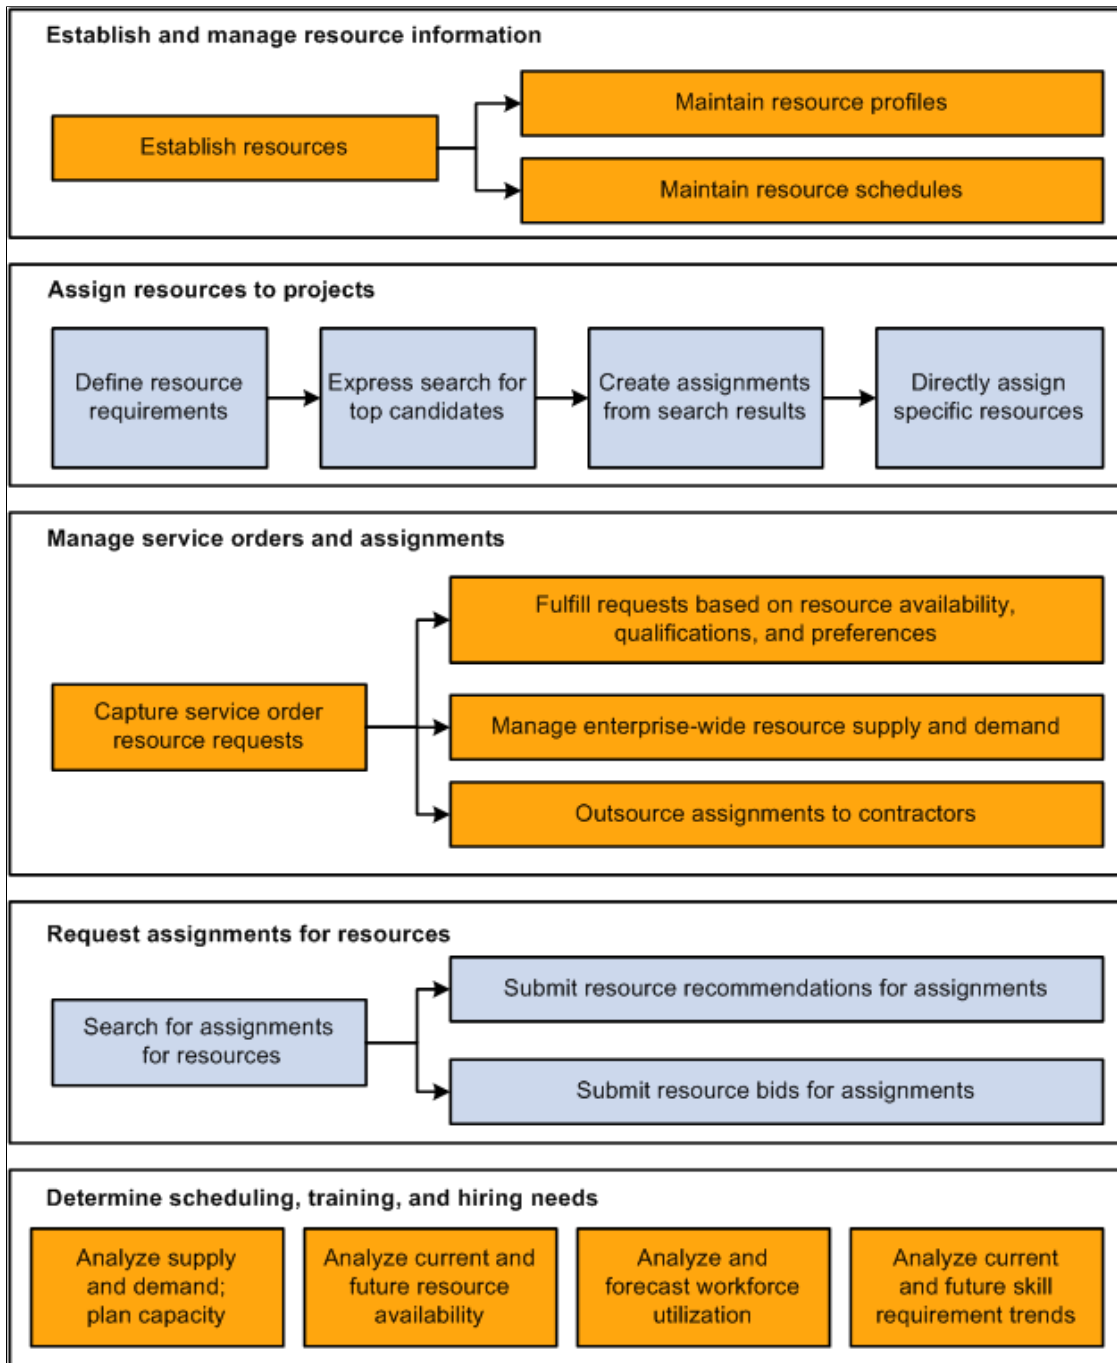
Establish and manage resource information

Establish resources

Maintain resource profiles

Maintain resource schedules

Assign resources to projects

Define resource requirements

Express search for top candidates

Create assignments from search results

Directly assign specific resources

Manage service orders and assignments

Capture service order resource requests

Fulfill requests based on resource availability, qualifications, and preferences

Manage enterprise-wide resource supply and demand

Outsource assignments to contractors

Request assignments for resources

Search for assignments for resources

Submit resource recommendations for assignments

Submit resource bids for assignments

Determine scheduling, training, and hiring needs

Analyze supply and demand; plan capacity

Analyze current and future resource availability

Analyze and forecast workforce utilization

Analyze current and future skill requirement trends